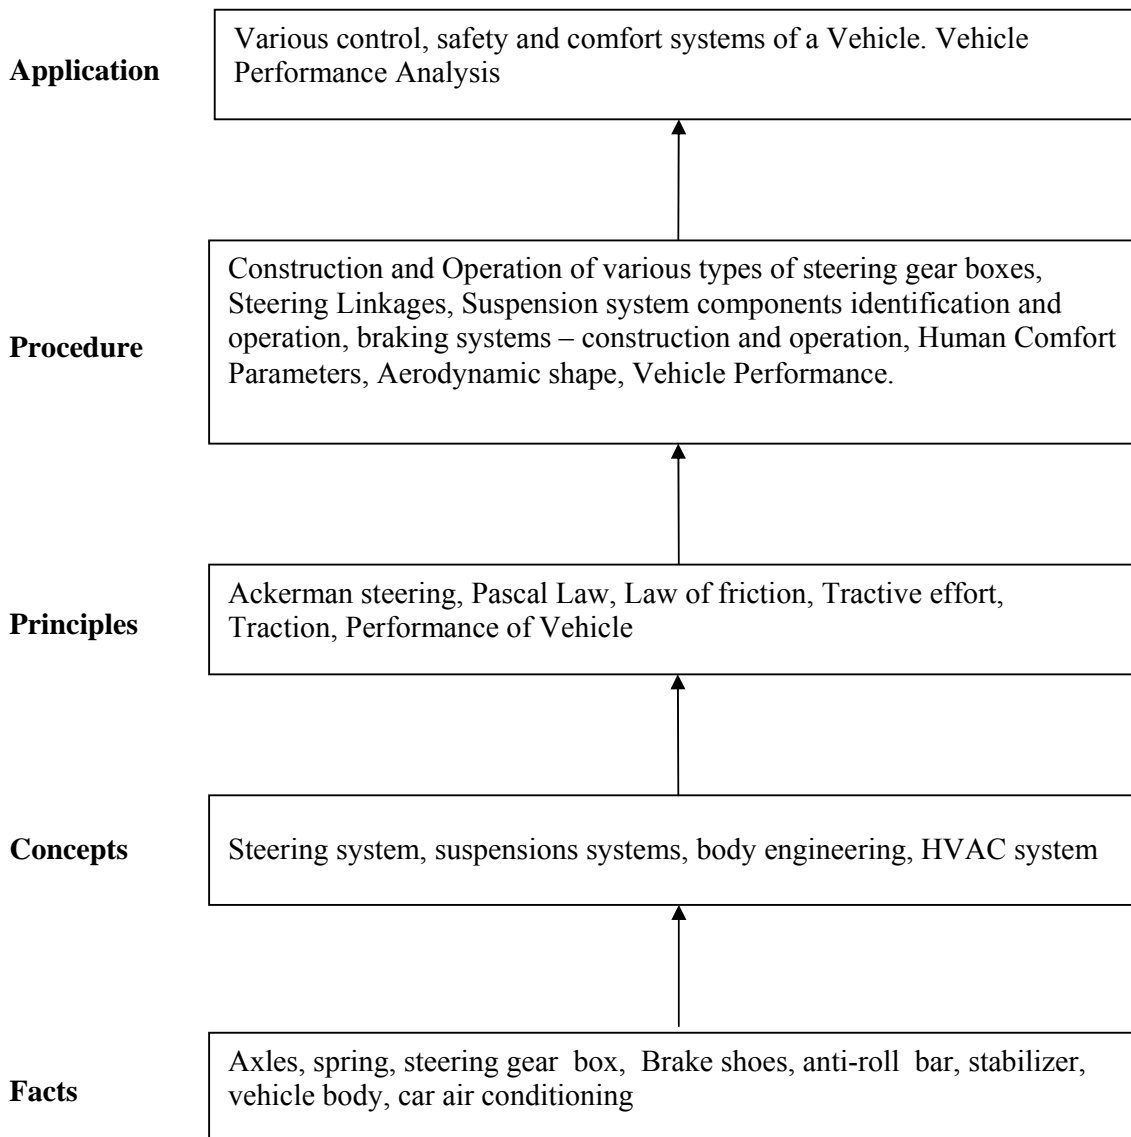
Application

Various control, safety and comfort systems of a Vehicle. Vehicle Performance Analysis

Procedure

Construction and Operation of various types of steering gear boxes, Steering Linkages, Suspension system components identification and operation, braking systems – construction and operation, Human Comfort Parameters, Aerodynamic shape, Vehicle Performance.

Principles

Ackerman steering, Pascal Law, Law of friction, Tractive effort, Traction, Performance of Vehicle

Concepts

Steering system, suspensions systems, body engineering, HVAC system

Facts

Axles, spring, steering gear box, Brake shoes, anti-roll bar, stabilizer, vehicle body, car air conditioning